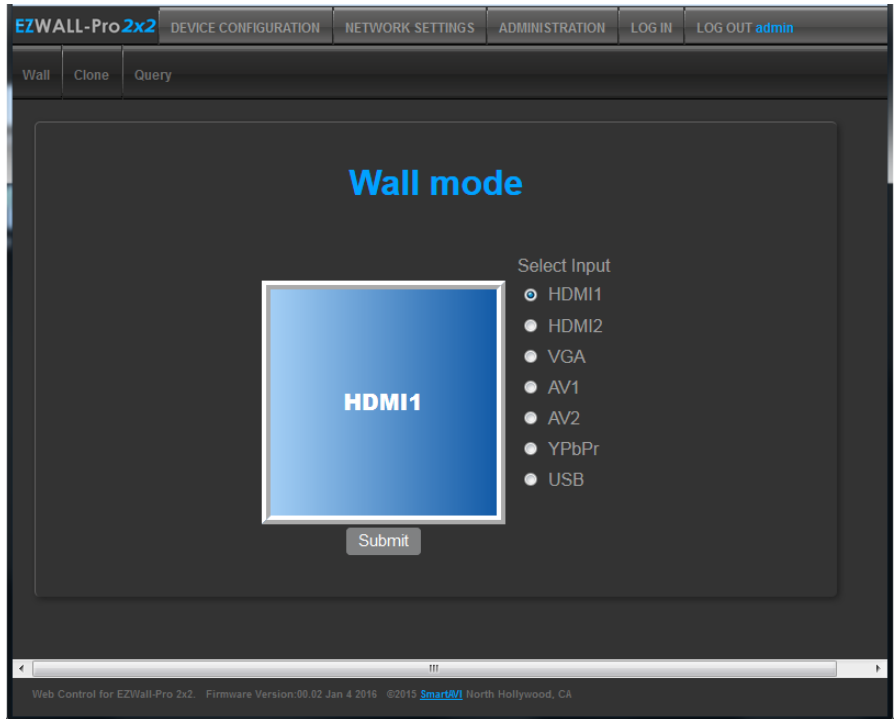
EZWALL-Pro 2x2 DEVICE CONFIGURATION NETWORK SETTINGS ADMINISTRATION LOG IN LOG OUT admin

Wall Clone Query

Wall mode

HDMI1

Submit

Select Input
HDMI1
HDMI2
VGA
AV1
AV2
YPbPr
USB

Web Control for EZWall-Pro 2x2. Firmware Version:00.02 Jan 4 2016 ©2015 SmartAVI North Hollywood, CA